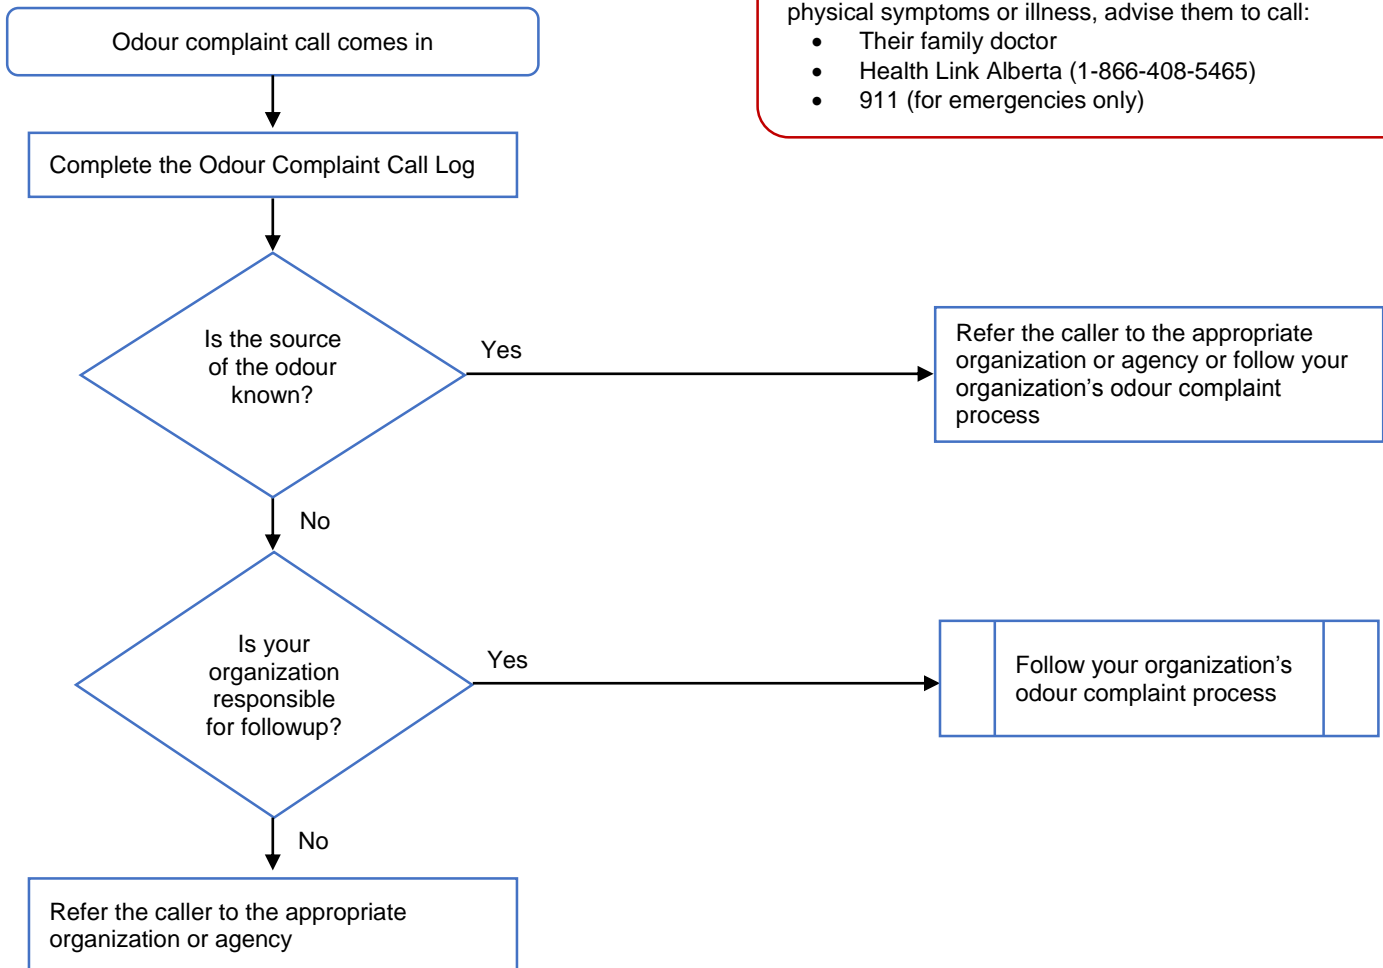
Odour complaint call comes in

physical symptoms or illness, advise them to call:
- Their family doctor
- Health Link Alberta (1-866-408-5465)
- 911 (for emergencies only)

Complete the Odour Complaint Call Log

Is the source of the odour known?

Yes

Refer the caller to the appropriate organization or agency or follow your organization’s odour complaint process

No

Is your organization responsible for followup?

Yes

Follow your organization’s odour complaint process

No

Refer the caller to the appropriate organization or agency